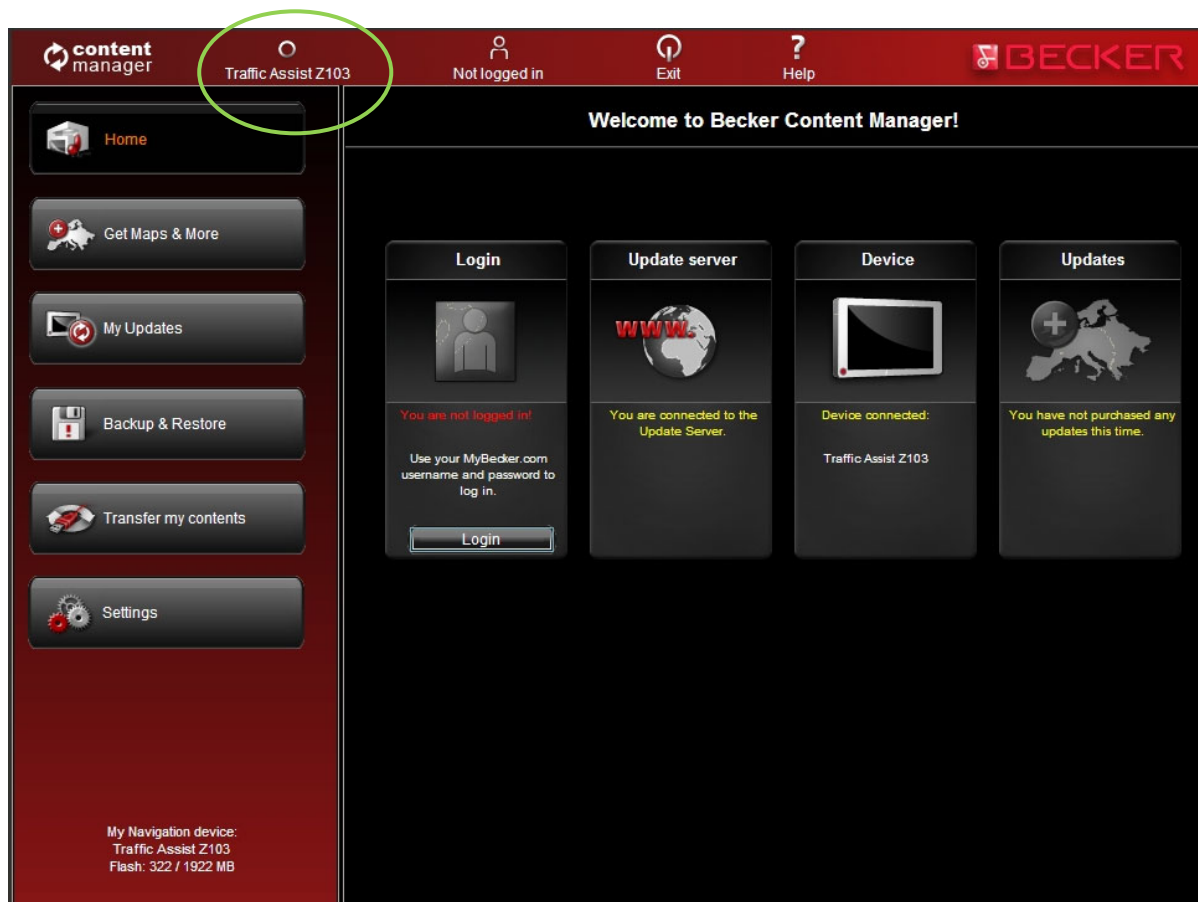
content manager

Traffic Assist Z103

Not logged in

Exit

Help

BECKER

Home

Get Maps & More

My Updates

Backup & Restore

Transfer my contents

Settings

My Navigation device:
Traffic Assist Z103
Flash: 322 / 1922 MB

Welcome to Becker Content Manager!

Login

You are not logged in!

Use your MyBecker.com username and password to log in.

Login

Update server

WWW.

You are connected to the Update Server.

Device

Device connected:

Traffic Assist Z103

Updates

You have not purchased any updates this time.